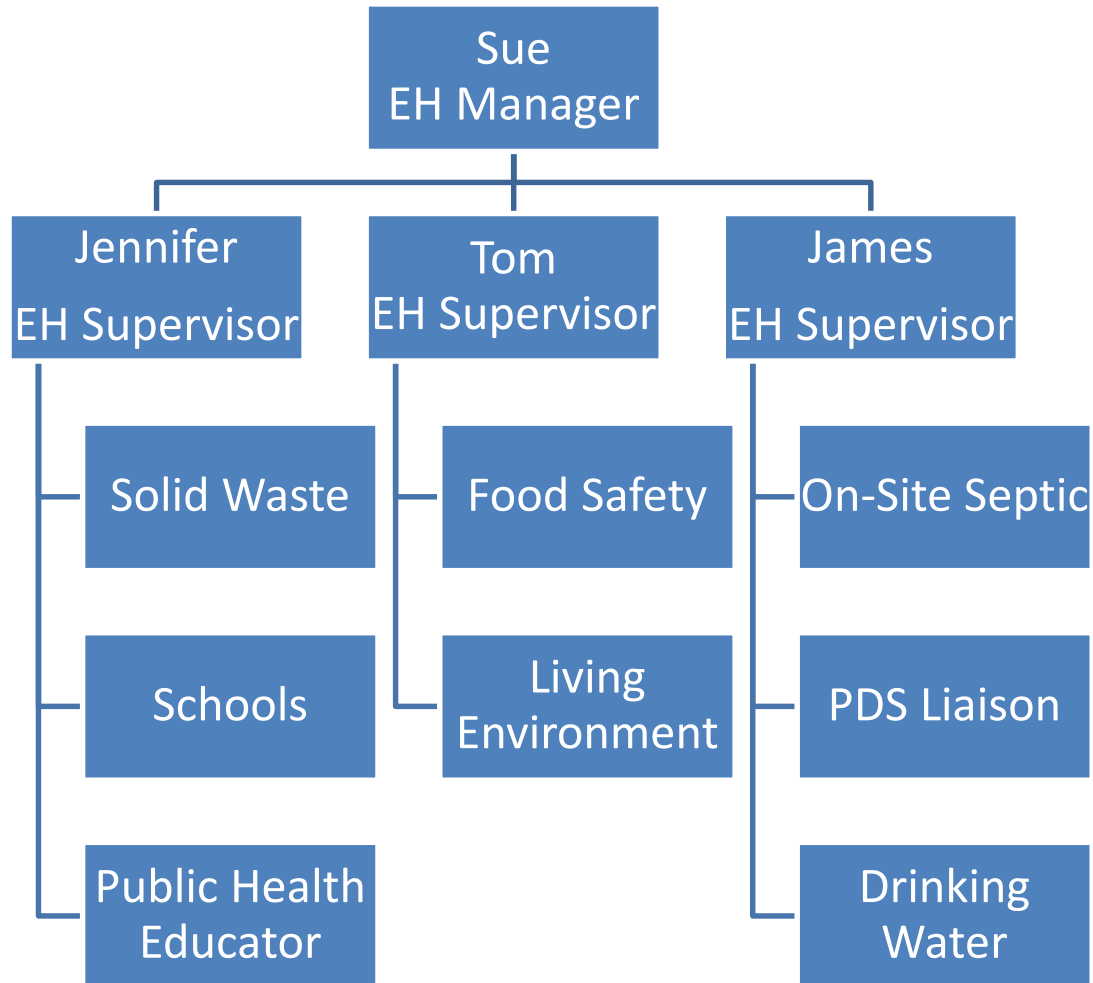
Sue
EH Manager

Jennifer
EH Supervisor

Tom
EH Supervisor

James
EH Supervisor

Solid Waste

Schools

Public Health Educator

Food Safety

Living Environment

On-Site Septic

PDS Liaison

Drinking Water